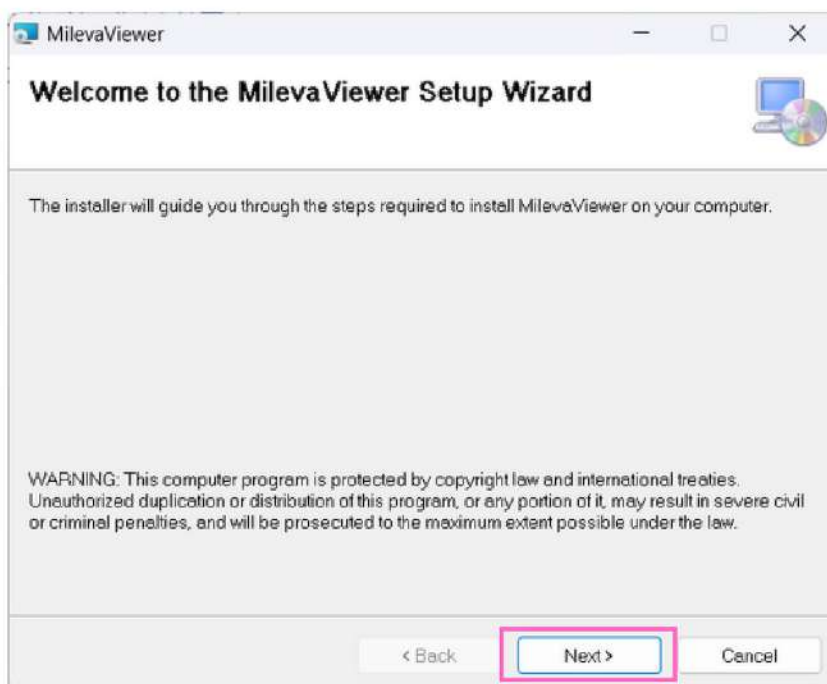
MilevaViewer

Welcome to the MilevaViewer Setup Wizard

The installer will guide you through the steps required to install MilevaViewer on your computer.

WARNING: This computer program is protected by copyright law and international treaties. Unauthorized duplication or distribution of this program, or any portion of it, may result in severe civil or criminal penalties, and will be prosecuted to the maximum extent possible under the law.

< Back
Next >
Cancel